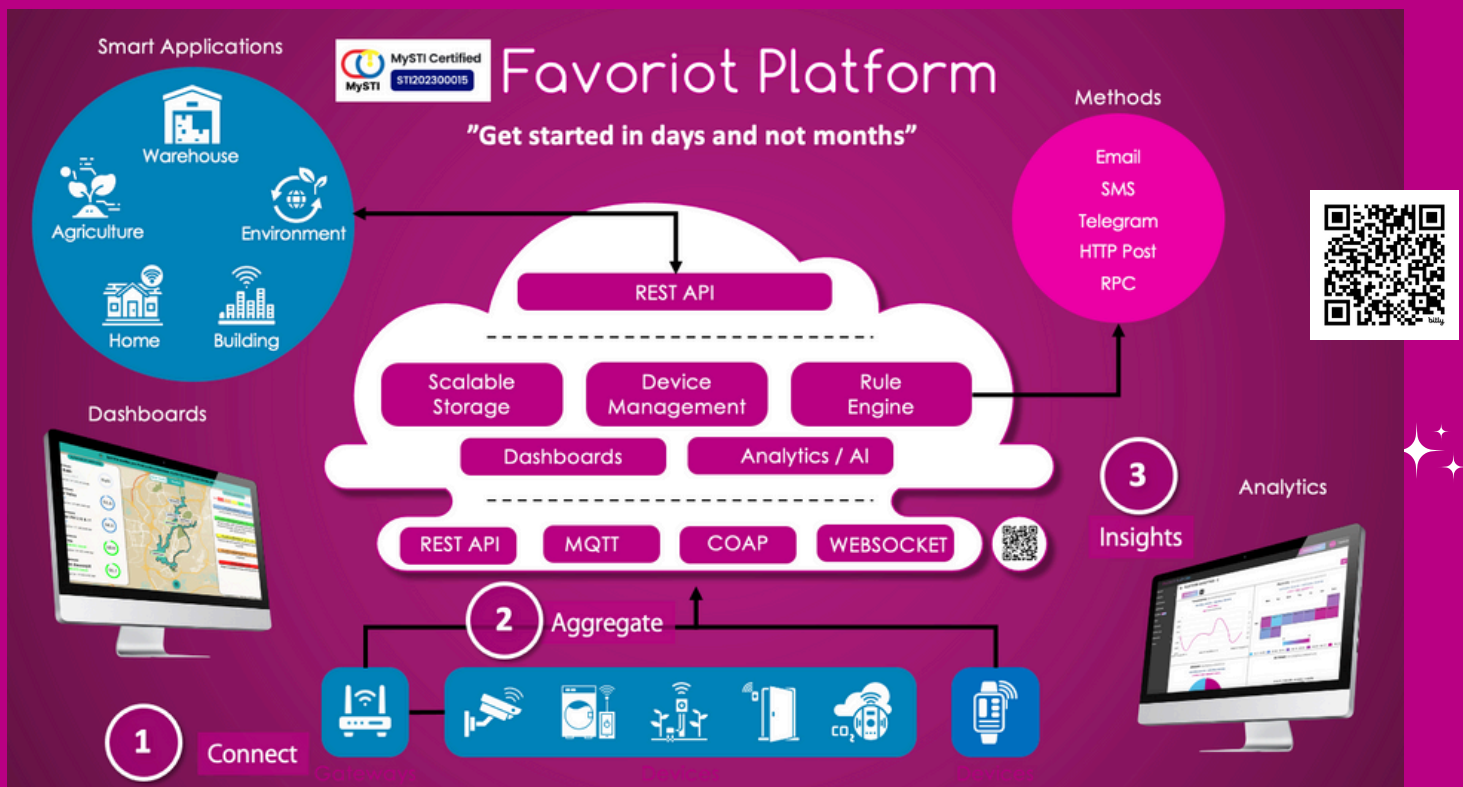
Smart Applications

Warehouse

Agriculture

Environment

Home

Building

MySTI Certified

MySTI

STI202300015

Favoriot Platform

"Get started in days and not months"

Methods

Email

SMS

Telegram

HTTP Post

RPC

REST API

Scalable Storage

Device Management

Rule Engine

Dashboards

Analytics / AI

REST API

MQTT

COAP

WEBSOCKET

Dashboards

3

Insights

Analytics

2

Aggregate

1

Connect

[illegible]

Devices

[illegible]